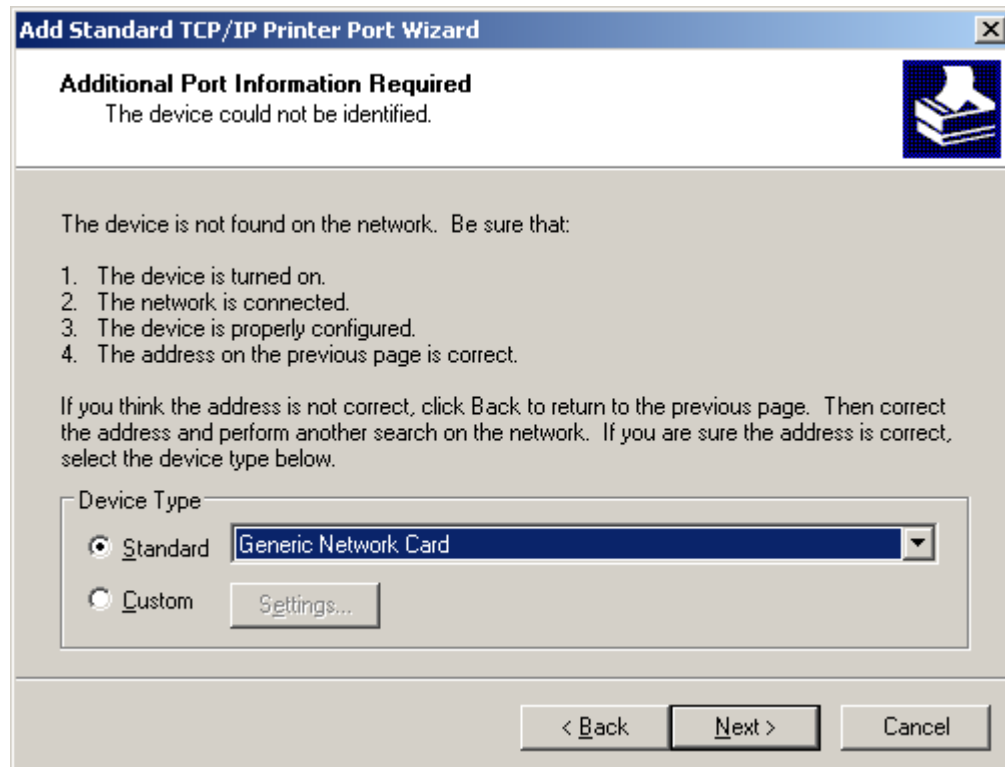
Add Standard TCP/IP Printer Port Wizard

X

Additional Port Information Required
The device could not be identified.

The device is not found on the network. Be sure that:

1. The device is turned on.
2. The network is connected.
3. The device is properly configured.
4. The address on the previous page is correct.

If you think the address is not correct, click Back to return to the previous page. Then correct the address and perform another search on the network. If you are sure the address is correct, select the device type below.

Device Type

Standard

Generic Network Card

Custom

Settings...

< Back

Next >

Cancel